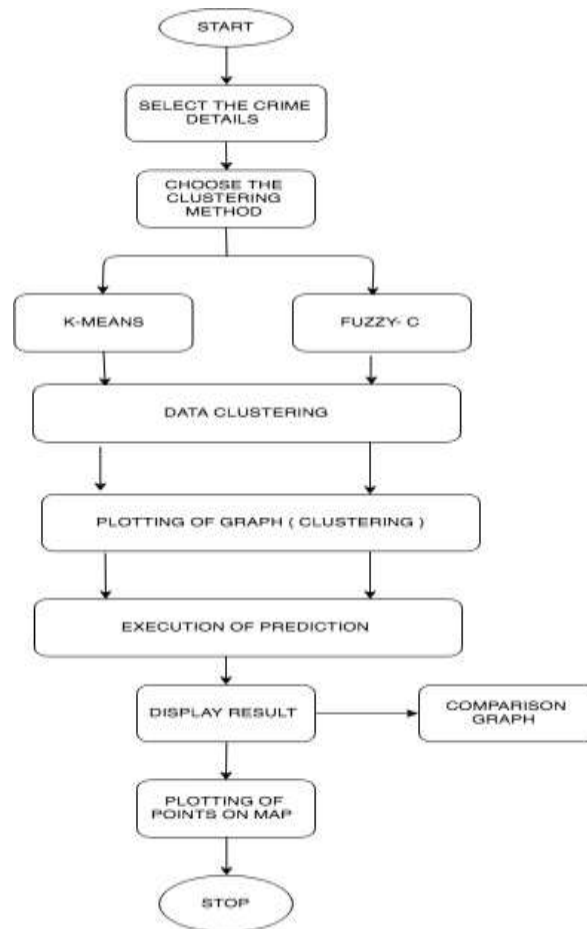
START

SELECT THE CRIME DETAILS

CHOOSE THE CLUSTERING METHOD

K-MEANS

FUZZY- C

DATA CLUSTERING

PLOTTING OF GRAPH ( CLUSTERING )

EXECUTION OF PREDICTION

DISPLAY RESULT

COMPARISON GRAPH

PLOTTING OF POINTS ON MAP

STOP